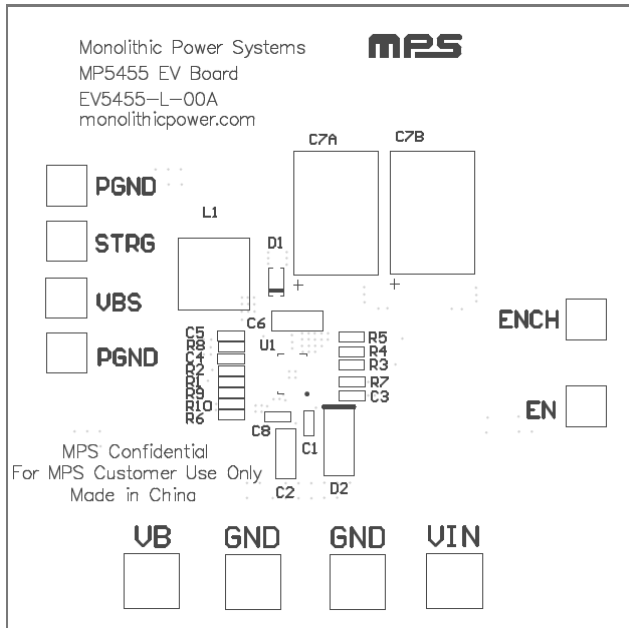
Monolithic Power Systems
MP5455 EV Board
EV5455-L-00A
monolithicpower.com

MPS

C7A
C7B

PGND
STRG
VBS
PGND

L1
D1
+
+
C6

ENCH

C5
R8
C4
R2
R1
R9
R10
R6

U1

R5
R4
R3
R7
C3

EN

C8
C1

MPS Confidential
For MPS Customer Use Only
Made in China

C2
D2

VB
GND
GND
VIN